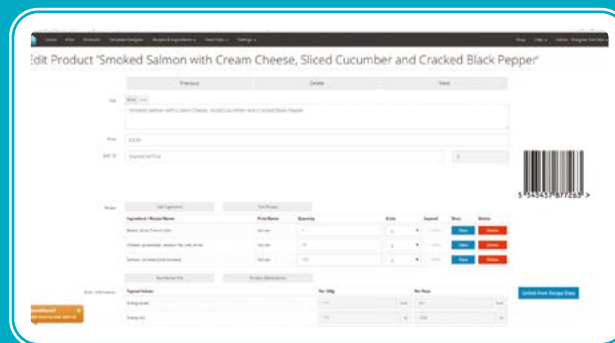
Edit Product 'Smoked Salmon with Cream Cheese, Sliced Cucumber and Cracked Black Pepper'

Previous

Delete

Next

Smoked salmon with Cream Cheese, Sliced Cucumber and Cracked Black Pepper

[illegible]

5 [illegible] >

Edit Ingredients

Edit Recipe

| Ingredient / Recipe Name | Print Name | Quantity | Units | Layered | Desc. | Delete |
|---|---|---|---|---|---|---|
| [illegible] | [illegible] | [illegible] | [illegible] | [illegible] | View | Delete |
| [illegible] | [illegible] | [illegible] | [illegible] | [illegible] | View | Delete |
| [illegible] | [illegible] | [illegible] | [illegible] | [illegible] | View | Delete |

| Typical Values | Per 100g | Per Pack |
|---|---|---|
| Energy (kJ) | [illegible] | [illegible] |
| Energy (kcal) | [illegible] | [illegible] |

Unlink from Recipe Data